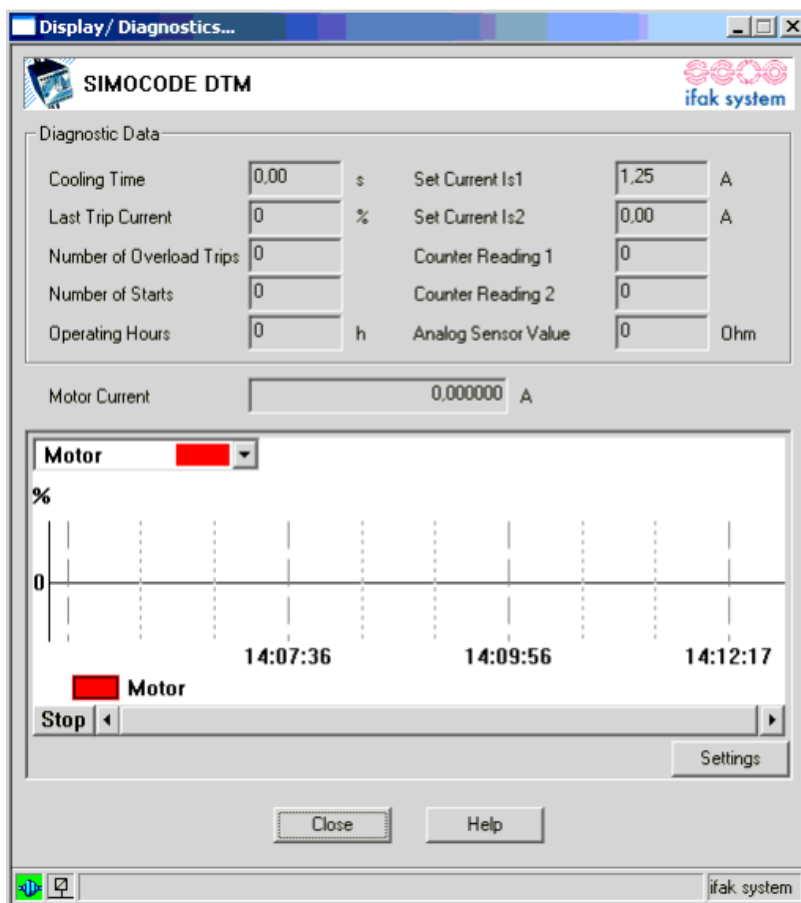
Display/ Diagnostics...

SIMOCODE DTM

ifak system

Diagnostic Data

Cooling Time 0,00 s
Last Trip Current 0 %
Number of Overload Trips 0
Number of Starts 0
Operating Hours 0 h

Set Current Is1 1,25 A
Set Current Is2 0,00 A
Counter Reading 1 0
Counter Reading 2 0
Analog Sensor Value 0 Ohm

Motor Current 0,000000 A

Motor

%

0

14:07:36 14:09:56 14:12:17

Motor

Stop

Settings

Close Help

ifak system